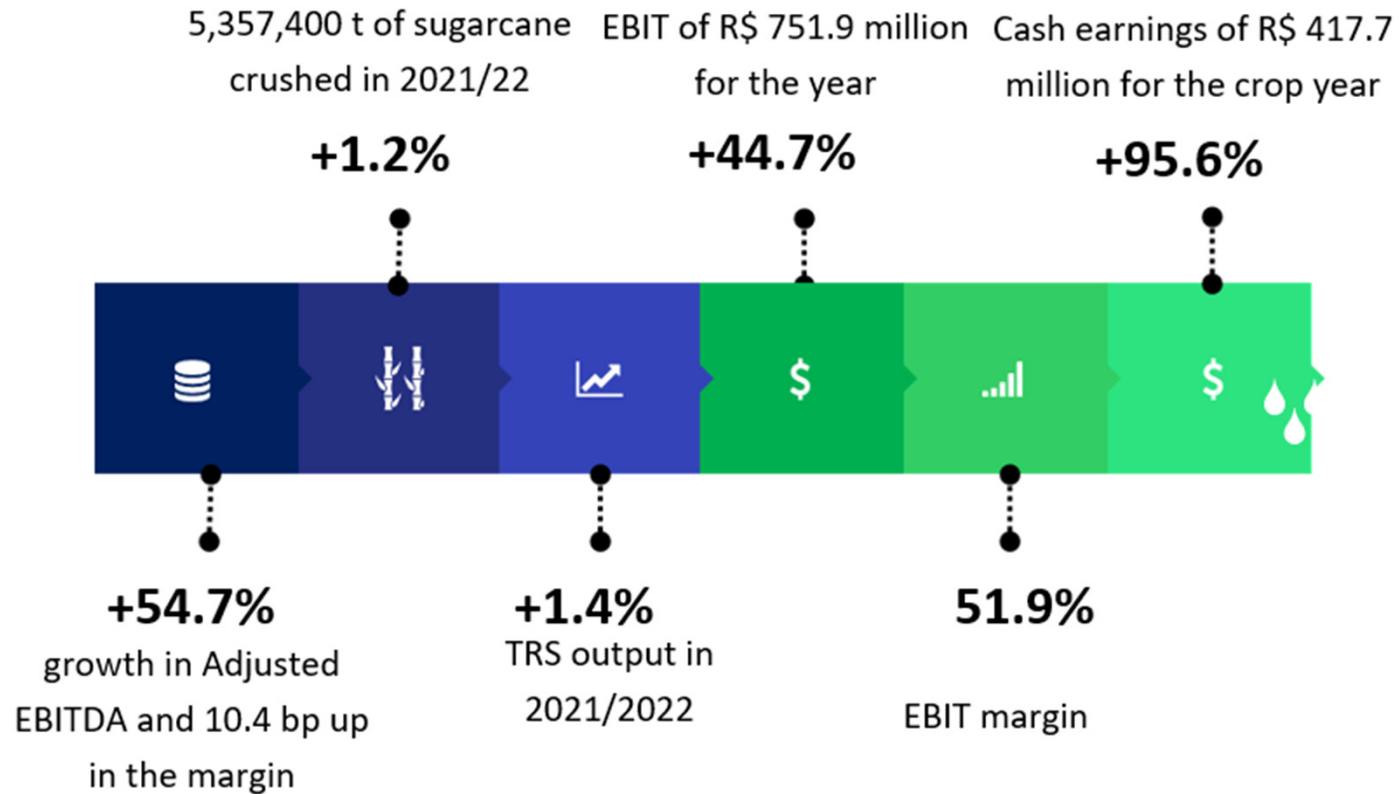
5,357,400 t of sugarcane crushed in 2021/22

+1.2%

EBIT of R$ 751.9 million for the year

+44.7%

Cash earnings of R$ 417.7 million for the crop year

+95.6%

$

$

+54.7%
growth in Adjusted EBITDA and 10.4 bp up in the margin

+1.4%
TRS output in 2021/2022

51.9%

EBIT margin